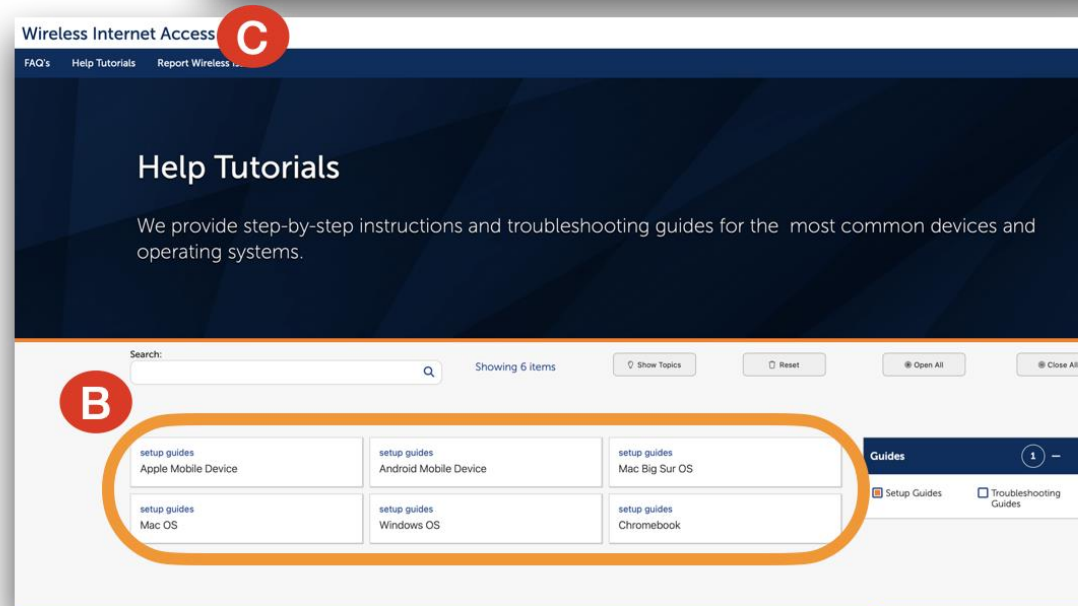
Wireless Internet Access C

FAQ's Help Tutorials Report Wireless Is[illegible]

Help Tutorials

We provide step-by-step instructions and troubleshooting guides for the most common devices and operating systems.

Search:

Showing 6 items

Show Topics

Reset

Open All

Close All

B

setup guides
Apple Mobile Device

setup guides
Android Mobile Device

setup guides
Mac Big Sur OS

setup guides
Mac OS

setup guides
Windows OS

setup guides
Chromebook

Guides 1 –

Setup Guides

Troubleshooting Guides